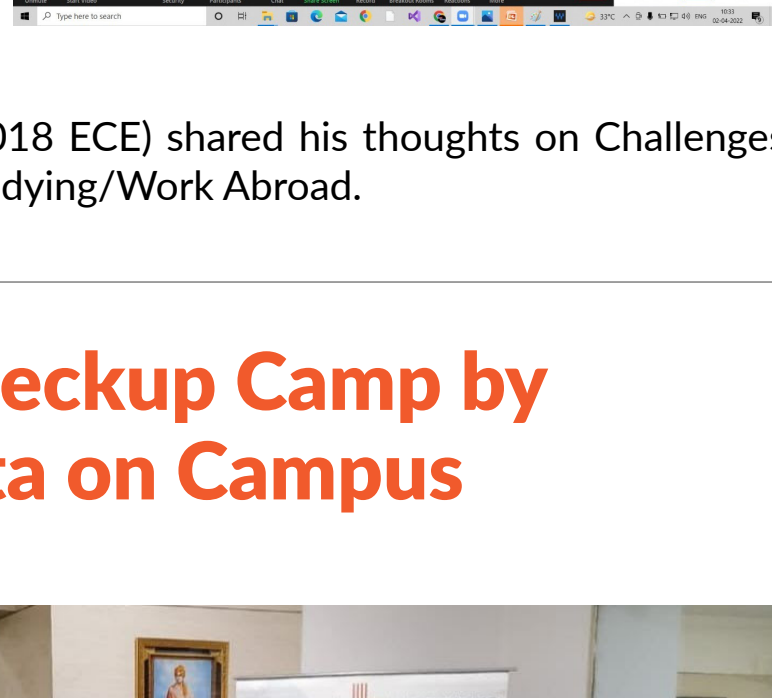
Unmute Start Video Security Participants Chat Share Screen Record Breakout Rooms Reactions More

Type here to search

33°C ENG 10:33 02-04-2022

018 ECE) shared his thoughts on Challenges dying/Work Abroad.

eckup Camp by ta on Campus